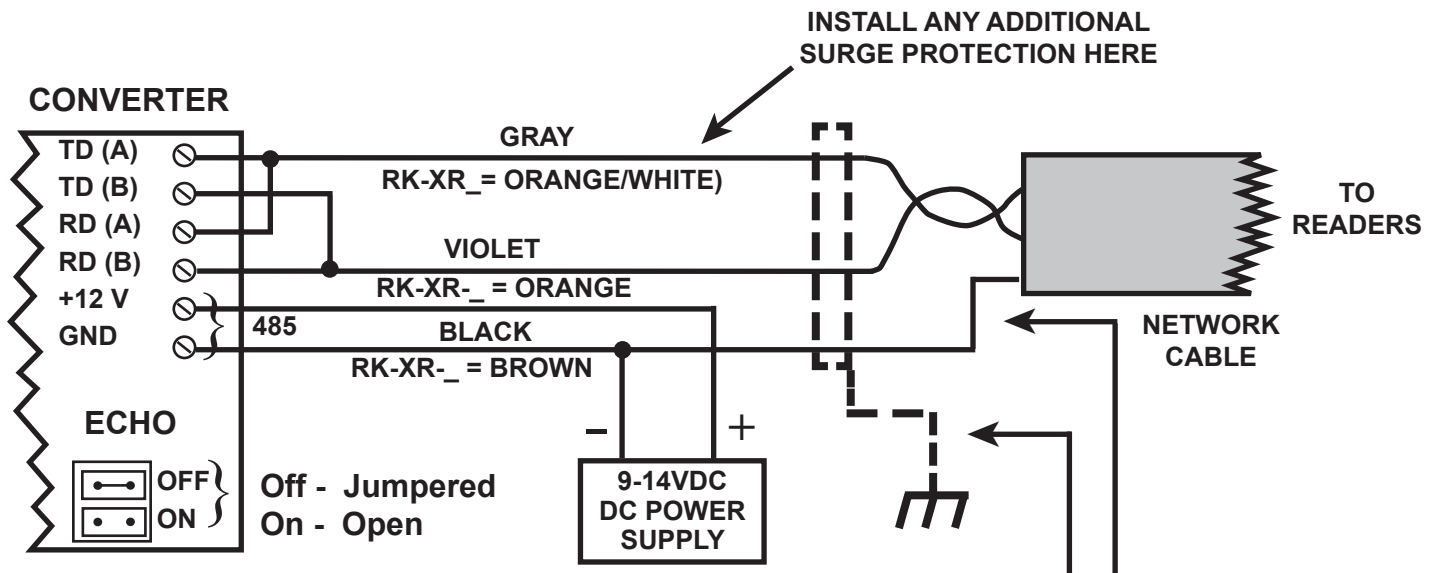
INSTALL ANY ADDITIONAL SURGE PROTECTION HERE

CONVERTER

TD (A)
TD (B)
RD (A)
RD (B)
+12 V
GND

485

GRAY
RK-XR_= ORANGE/WHITE)

VIOLET
RK-XR-_ = ORANGE

BLACK
RK-XR-_ = BROWN

TO READERS

NETWORK CABLE

ECHO

OFF
ON

Off - Jumpered
On - Open

–
+

9-14VDC DC POWER SUPPLY